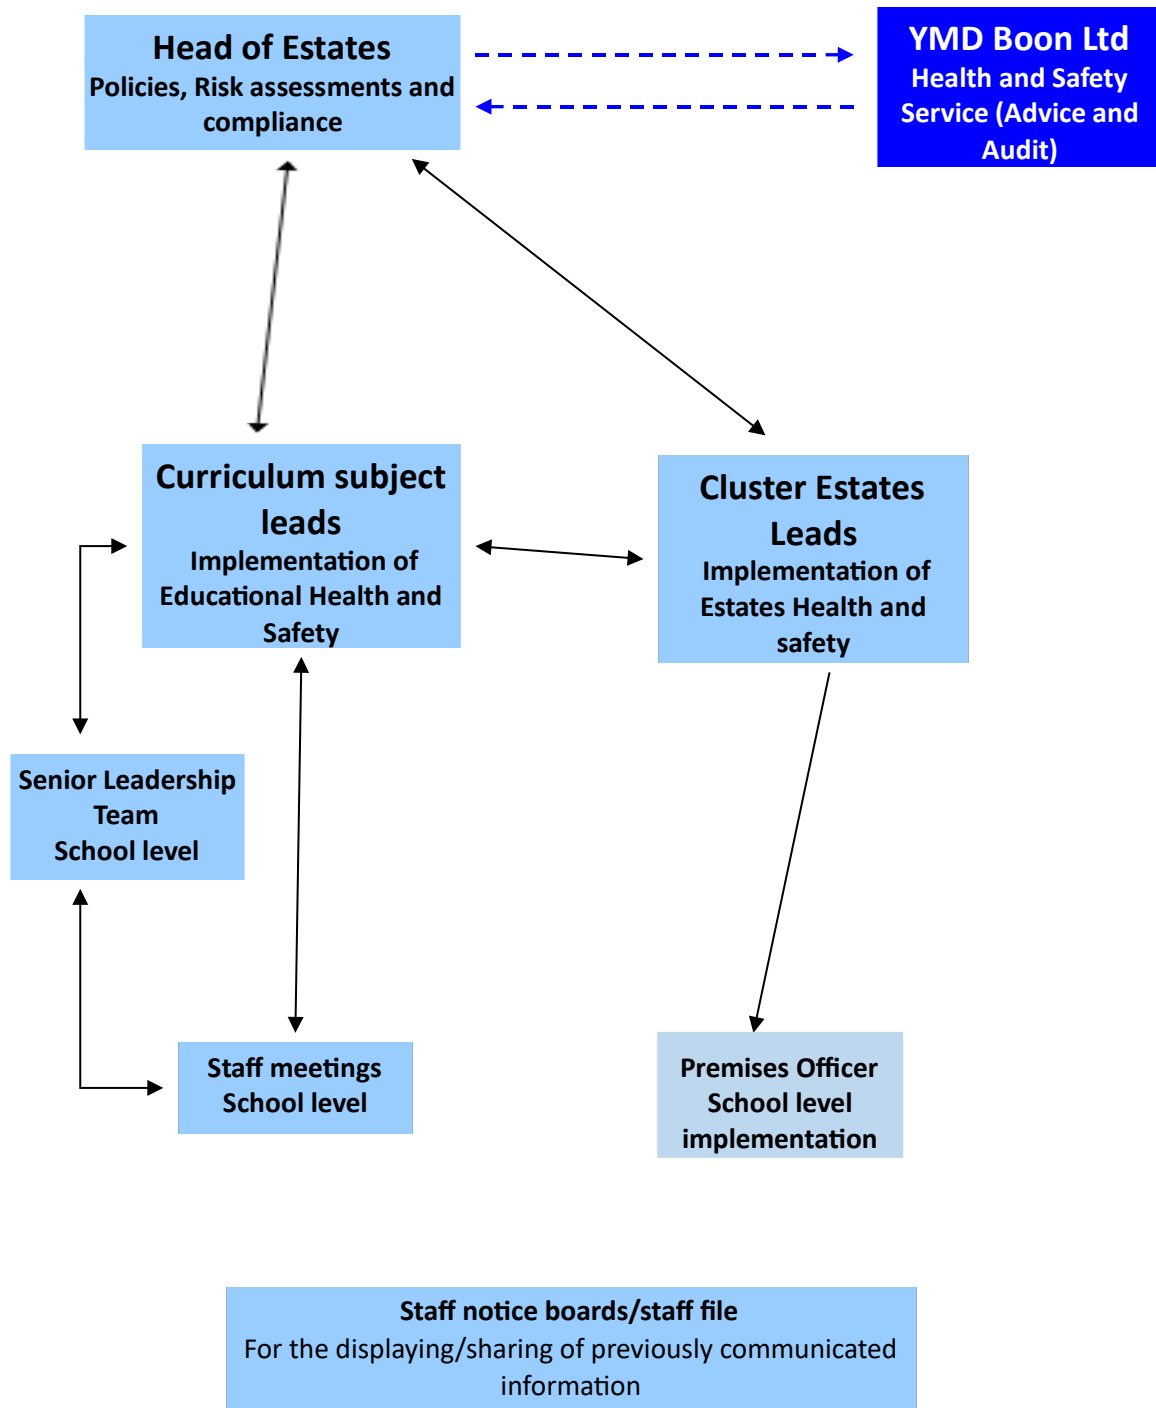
Head of Estates
Policies, Risk assessments and compliance

YMD Boon Ltd
Health and Safety Service (Advice and Audit)

Curriculum subject leads
Implementation of Educational Health and Safety

Cluster Estates Leads
Implementation of Estates Health and safety

Senior Leadership Team
School level

Staff meetings
School level

Premises Officer
School level implementation

Staff notice boards/staff file
For the displaying/sharing of previously communicated information